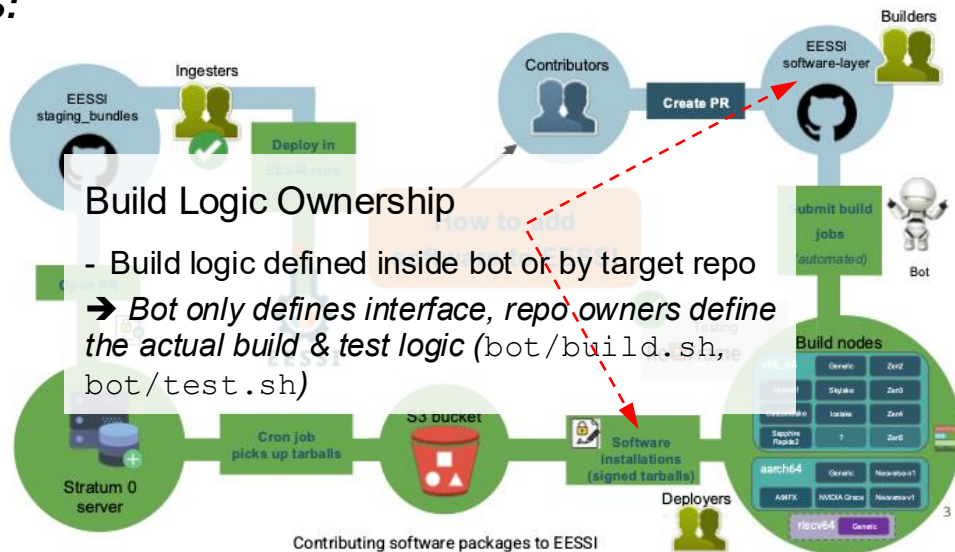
s:

Builders

Ingesters

Contributors

EESSI software-layer

EESSI staging_bundles

Create PR

Deploy in EESSI repo

Build Logic Ownership

- Build logic defined inside bot or by target repo

➔ *Bot only defines interface, repo owners define the actual build & test logic (*`bot/build.sh`, `bot/test.sh`*)*

Submit build jobs (automated)

Bot

Open PR

Testing

Build nodes

x86_64

Generic

Zen2

Haswell

Skylake

Zen3

Cascadelake

Icelake

Zen4

Sapphire Rapids2

?

Zen5

S3 bucket

Cron job picks up tarballs

Software installations (signed tarballs)

Stratum 0 server

aarch64

Generic

Neoverse-n1

A64FX

NVIDIA Grace

Neoverse-v1

Deployers

riscv64

Generic

3

Contributing software packages to EESSI